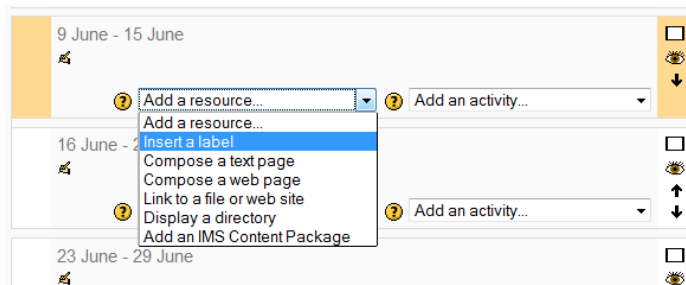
9 June - 15 June

Add a resource...

Add an activity...

Add a resource...
Insert a label
Compose a text page
Compose a web page
Link to a file or web site
Display a directory
Add an IMS Content Package

16 June - 2

Add an activity...

23 June - 29 June